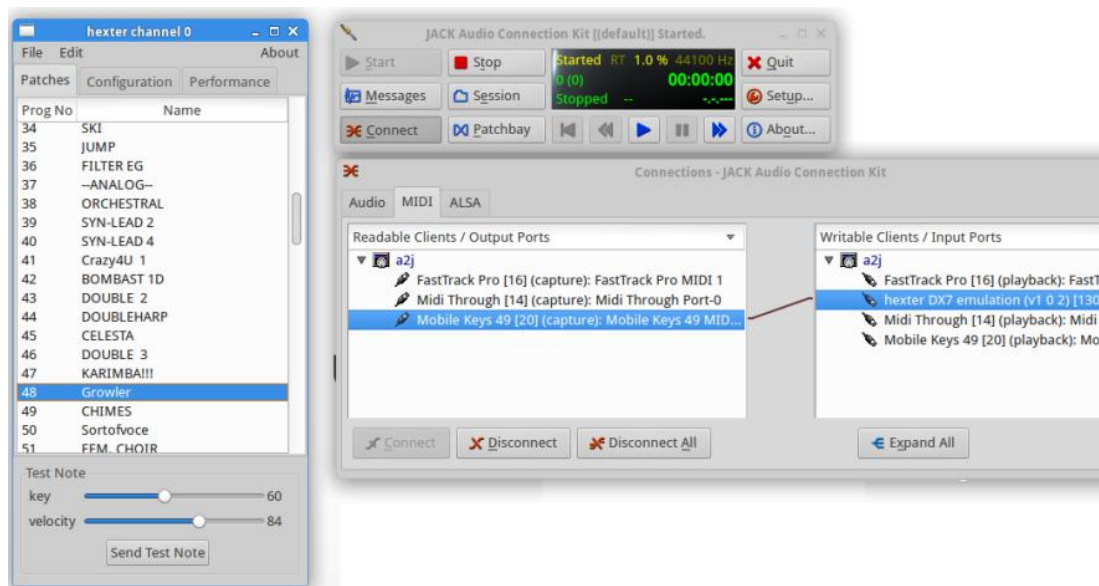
hexter channel 0

File Edit About

Patches Configuration Performance

| Prog No | Name |
|---|---|
| 34 | SKI |
| 35 | JUMP |
| 36 | FILTER EG |
| 37 | --ANALOG-- |
| 38 | ORCHESTRAL |
| 39 | SYN-LEAD 2 |
| 40 | SYN-LEAD 4 |
| 41 | Crazy4U 1 |
| 42 | BOMBAST 1D |
| 43 | DOUBLE 2 |
| 44 | DOUBLEHARP |
| 45 | CELESTA |
| 46 | DOUBLE 3 |
| 47 | KARIMBA!!! |
| 48 | Growler |
| 49 | CHIMES |
| 50 | Sortofvoce |
| 51 | FEM. CHOIR |

Test Note

key 60

velocity 84

Send Test Note

JACK Audio Connection Kit [(default)] Started.

Start Stop Started RT 1.0 % 44100 Hz 0 (0) 00:00:00 Stopped -- Quit

Messages Session Setup...

Connect Patchbay About...

Connections - JACK Audio Connection Kit

Audio MIDI ALSA

Readable Clients / Output Ports

a2j

FastTrack Pro [16] (capture): FastTrack Pro MIDI 1

Midi Through [14] (capture): Midi Through Port-0

Mobile Keys 49 [20] (capture): Mobile Keys 49 MID...

Writable Clients / Input Ports

a2j

FastTrack Pro [16] (playback): FastT

hexter DX7 emulation (v1 0 2) [130

Midi Through [14] (playback): Midi

Mobile Keys 49 [20] (playback): Mo

Connect Disconnect Disconnect All Expand All